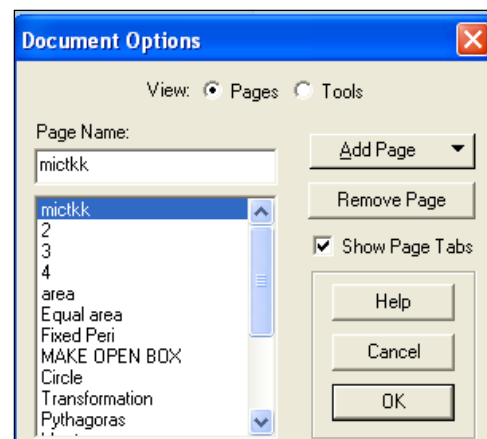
Document Options

View: Pages Tools

Page Name:

mictkk

Add Page

Remove Page

Show Page Tabs

mictkk
2
3
4
area
Equal area
Fixed Peri
MAKE OPEN BOX
Circle
Transformation
Pythagoras

Help

Cancel

OK